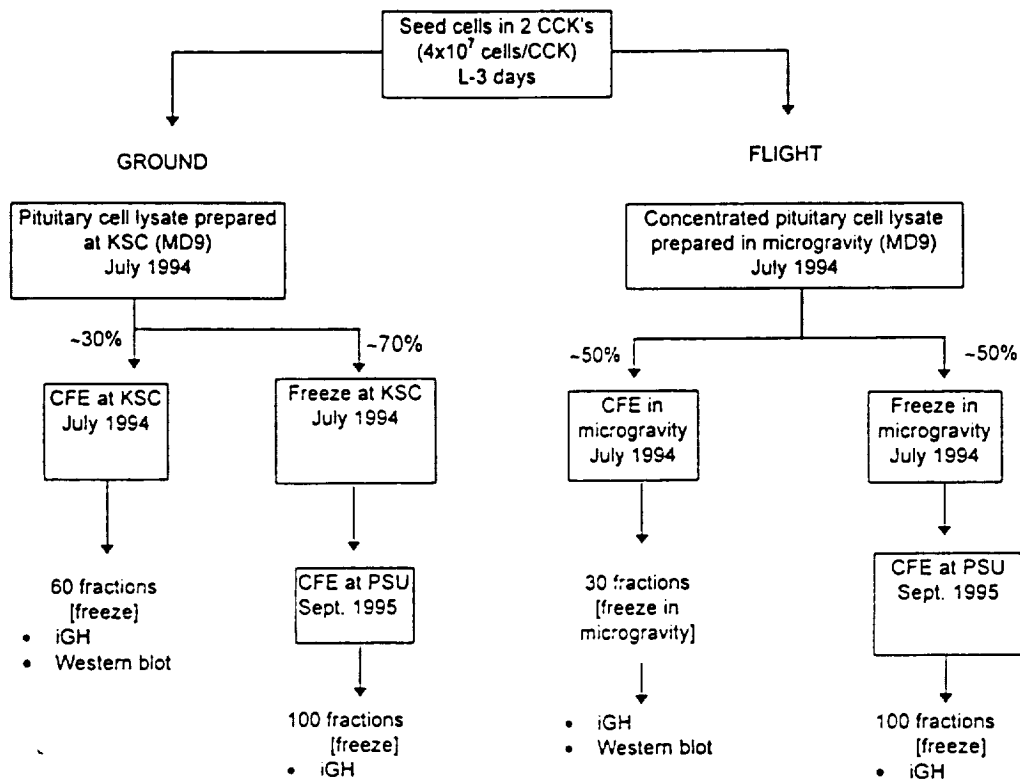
Seed cells in 2 CCK's ($4x10^7$ cells/CCK) L-3 days

GROUND

FLIGHT

Pituitary cell lysate prepared at KSC (MD9) July 1994

~30%

~70%

CFE at KSC July 1994

Freeze at KSC July 1994

60 fractions [freeze]
• iGH
• Western blot

CFE at PSU Sept. 1995

100 fractions [freeze]
• iGH

Concentrated pituitary cell lysate prepared in microgravity (MD9) July 1994

~50%

~50%

CFE in microgravity July 1994

Freeze in microgravity July 1994

30 fractions [freeze in microgravity]
• iGH
• Western blot

CFE at PSU Sept. 1995

100 fractions [freeze]
• iGH